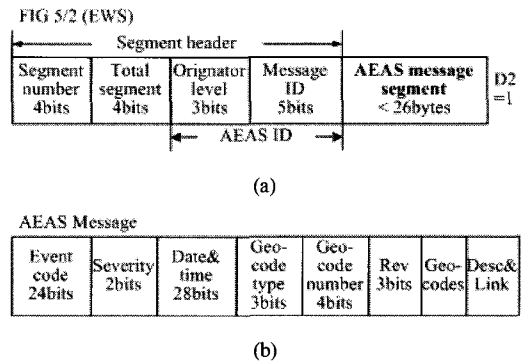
FIG 5/2 (EWS)

Segment header

| Segment number 4bits | Total segment 4bits | Orignator level 3bits | Message ID 5bits | **AEAS message segment** < 26bytes |
|---|---|---|---|---|

D2 =1

AEAS ID

(a)

AEAS Message

| Event code 24bits | Severity 2bits | Date& time 28bits | Geo-code type 3bits | Geo-code number 4bits | Rev 3bits | Geo-codes | Desc& Link |
|---|---|---|---|---|---|---|---|

(b)